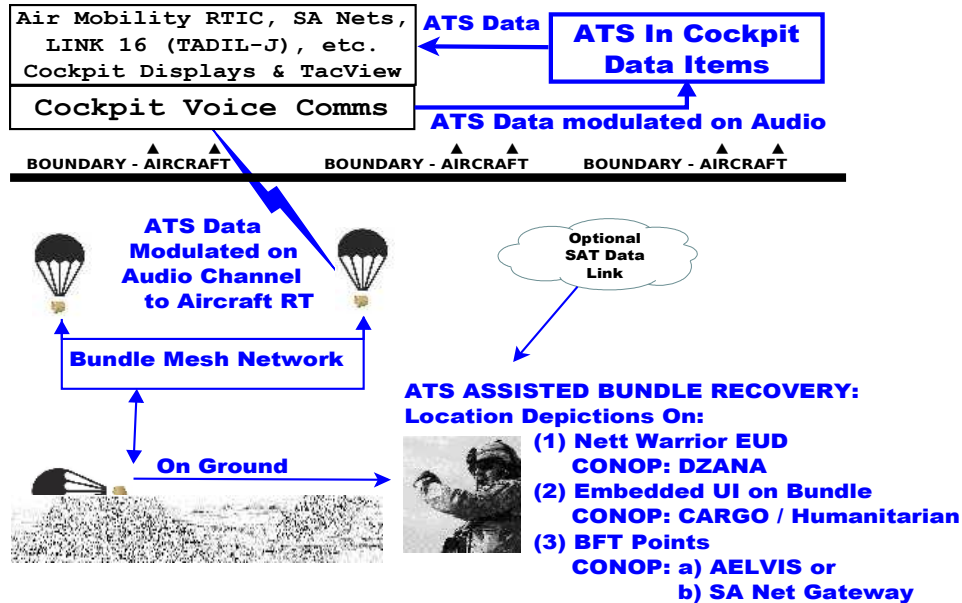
Air Mobility RTIC, SA Nets, LINK 16 (TADIL-J), etc. Cockpit Displays & TacView

ATS Data

ATS In Cockpit Data Items

Cockpit Voice Comms

ATS Data modulated on Audio

BOUNDARY - AIRCRAFT

BOUNDARY - AIRCRAFT

BOUNDARY - AIRCRAFT

ATS Data Modulated on Audio Channel to Aircraft RT

Optional SAT Data Link

Bundle Mesh Network

ATS ASSISTED BUNDLE RECOVERY:
Location Depictions On:

On Ground

(1) Nett Warrior EUD
CONOP: DZANA
(2) Embedded UI on Bundle
CONOP: CARGO / Humanitarian
(3) BFT Points
CONOP: a) AELVIS or
b) SA Net Gateway